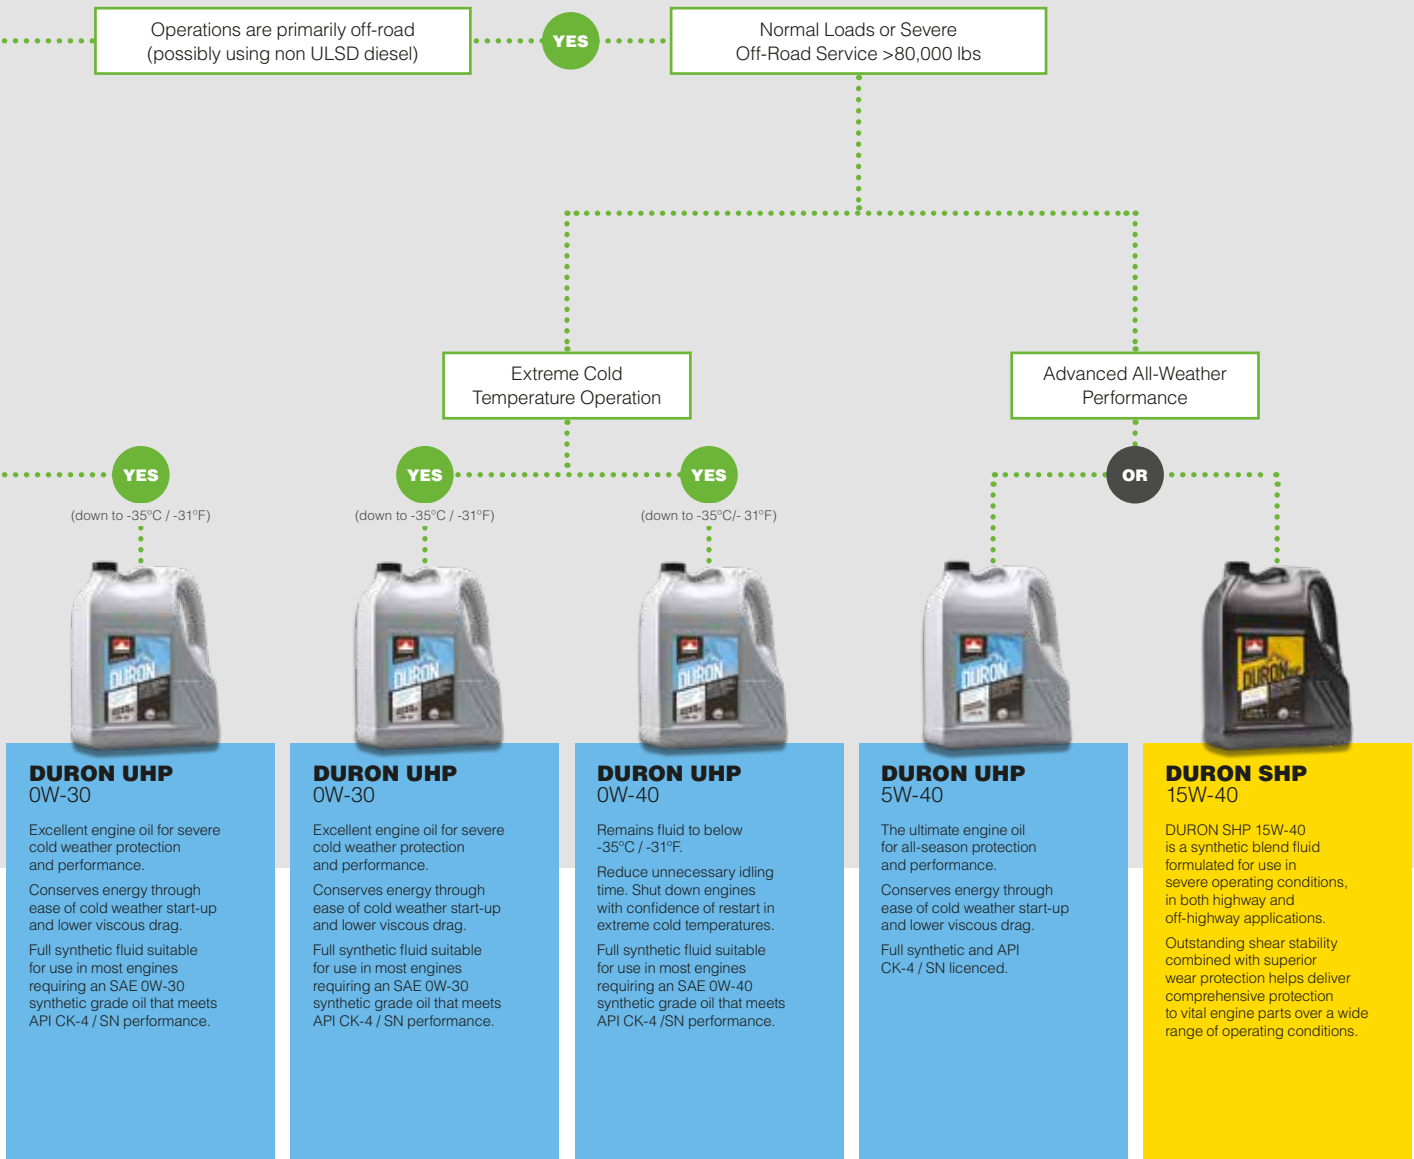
Operations are primarily off-road (possibly using non ULSD diesel)

YES

Normal Loads or Severe Off-Road Service >80,000 lbs

Extreme Cold Temperature Operation

Advanced All-Weather Performance

YES

(down to -35°C / -31°F)

YES

(down to -35°C / -31°F)

YES

(down to -35°C/- 31°F)

OR

DURON UHP
0W-30

Excellent engine oil for severe cold weather protection and performance.

Conserves energy through ease of cold weather start-up and lower viscous drag.

Full synthetic fluid suitable for use in most engines requiring an SAE 0W-30 synthetic grade oil that meets API CK-4 / SN performance.

DURON UHP
0W-30

Excellent engine oil for severe cold weather protection and performance.

Conserves energy through ease of cold weather start-up and lower viscous drag.

Full synthetic fluid suitable for use in most engines requiring an SAE 0W-30 synthetic grade oil that meets API CK-4 / SN performance.

DURON UHP
0W-40

Remains fluid to below -35°C / -31°F.

Reduce unnecessary idling time. Shut down engines with confidence of restart in extreme cold temperatures.

Full synthetic fluid suitable for use in most engines requiring an SAE 0W-40 synthetic grade oil that meets API CK-4 /SN performance.

DURON UHP
5W-40

The ultimate engine oil for all-season protection and performance.

Conserves energy through ease of cold weather start-up and lower viscous drag.

Full synthetic and API CK-4 / SN licenced.

DURON SHP
15W-40

DURON SHP 15W-40 is a synthetic blend fluid formulated for use in severe operating conditions, in both highway and off-highway applications.

Outstanding shear stability combined with superior wear protection helps deliver comprehensive protection to vital engine parts over a wide range of operating conditions.